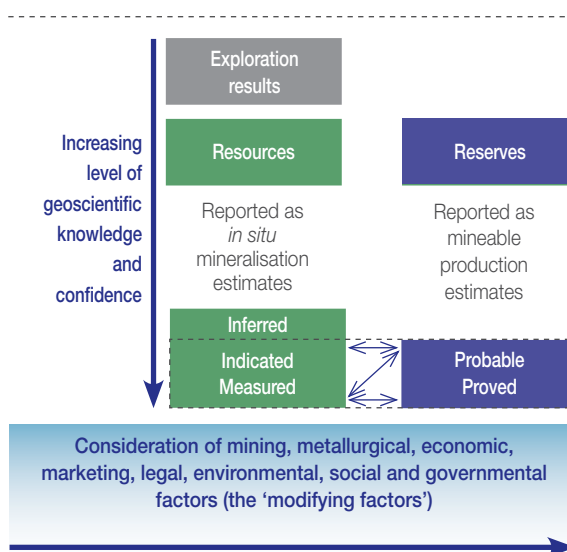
Exploration results

Increasing level of geoscientific knowledge and confidence

Resources

Reserves

Reported as *in situ* mineralisation estimates

Reported as mineable production estimates

Inferred

Indicated

Measured

Probable

Proved

Consideration of mining, metallurgical, economic, marketing, legal, environmental, social and governmental factors (the 'modifying factors')